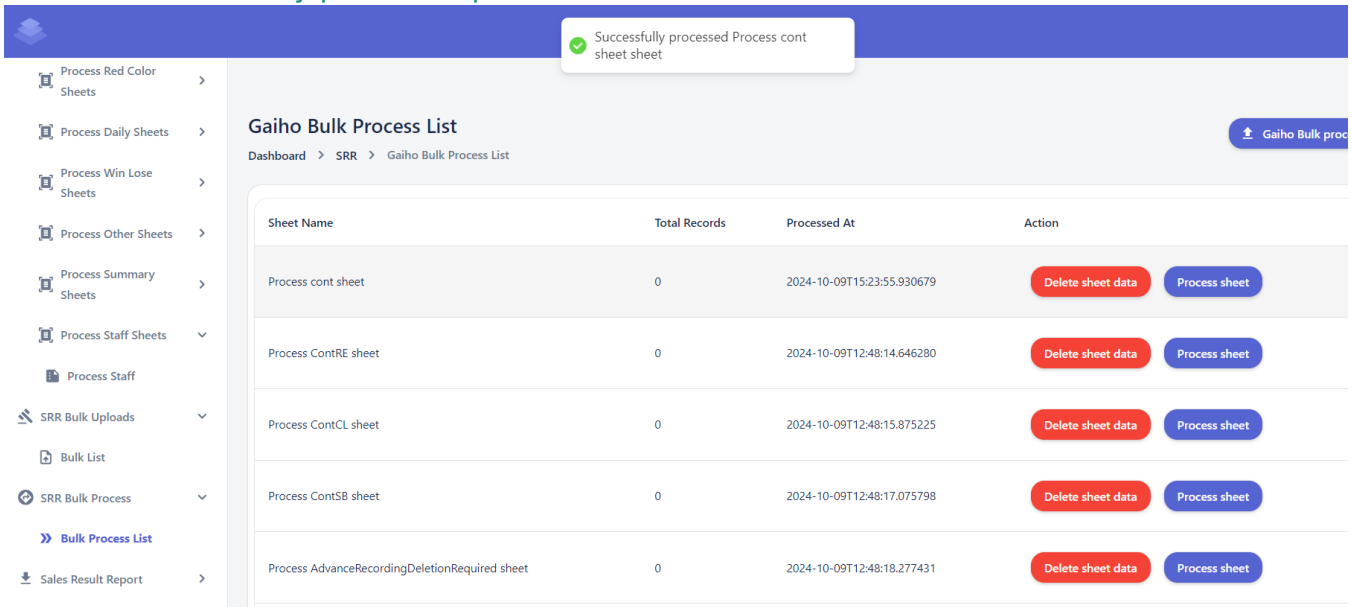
Successfully processed Process cont sheet sheet

Process Red Color Sheets
Process Daily Sheets
Process Win Lose Sheets
Process Other Sheets
Process Summary Sheets
Process Staff Sheets
Process Staff
SRR Bulk Uploads
Bulk List
SRR Bulk Process
Bulk Process List
Sales Result Report

Gaiho Bulk Process List

Dashboard > SRR > Gaiho Bulk Process List

Gaiho Bulk proc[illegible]

| Sheet Name | Total Records | Processed At | Action |
|---|---|---|---|
| Process cont sheet | 0 | 2024-10-09T15:23:55.930679 | Delete sheet data Process sheet |
| Process ContRE sheet | 0 | 2024-10-09T12:48:14.646280 | Delete sheet data Process sheet |
| Process ContCL sheet | 0 | 2024-10-09T12:48:15.875225 | Delete sheet data Process sheet |
| Process ContSB sheet | 0 | 2024-10-09T12:48:17.075798 | Delete sheet data Process sheet |
| Process AdvanceRecordingDeletionRequired sheet | 0 | 2024-10-09T12:48:18.277431 | Delete sheet data Process sheet |